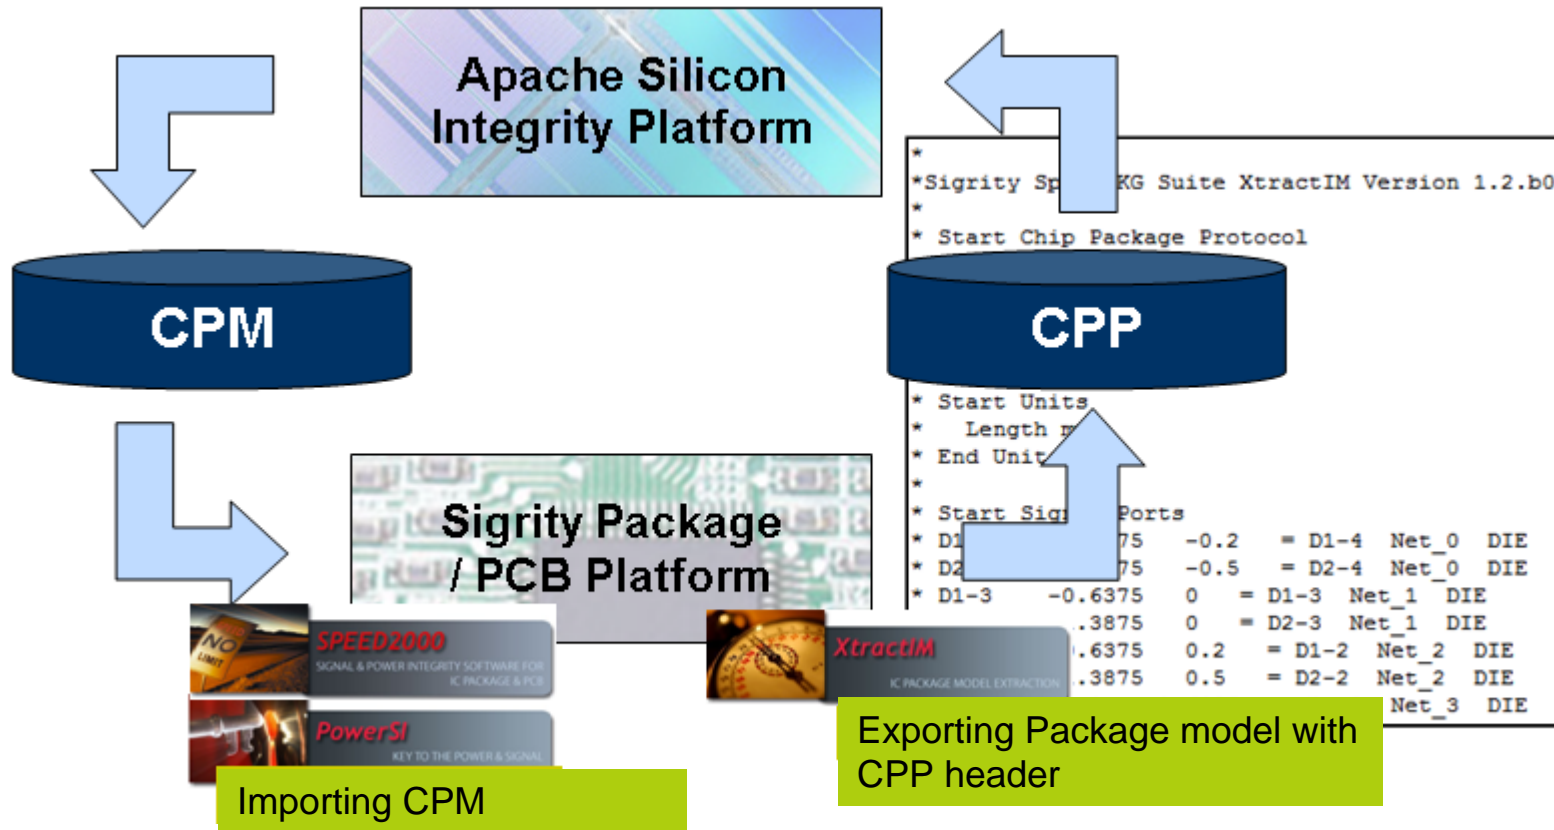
Apache Silicon Integrity Platform

CPM

*
*Sigrity Sp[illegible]KG Suite XtractIM Version 1.2.b0
*
* Start Chip Package Protocol

CPP

* Start Units
*   Length m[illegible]
* End Unit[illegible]
*
* Start Sig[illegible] Ports
* D1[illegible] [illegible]75 -0.2 = D1-4 Net_0 DIE
* D2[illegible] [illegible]75 -0.5 = D2-4 Net_0 DIE
* D1-3 -0.6375 0 = D1-3 Net_1 DIE
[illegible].3875 0 = D2-3 Net_1 DIE
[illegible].6375 0.2 = D1-2 Net_2 DIE
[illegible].3875 0.5 = D2-2 Net_2 DIE
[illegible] Net_3 DIE

Sigrity Package / PCB Platform

NO LIMIT

SPEED2000
SIGNAL & POWER INTEGRITY SOFTWARE FOR IC PACKAGE & PCB

PowerSI
KEY TO THE POWER & SIGNAL

XtractIM
IC PACKAGE MODEL EXTRACTION

Exporting Package model with CPP header

Importing CPM